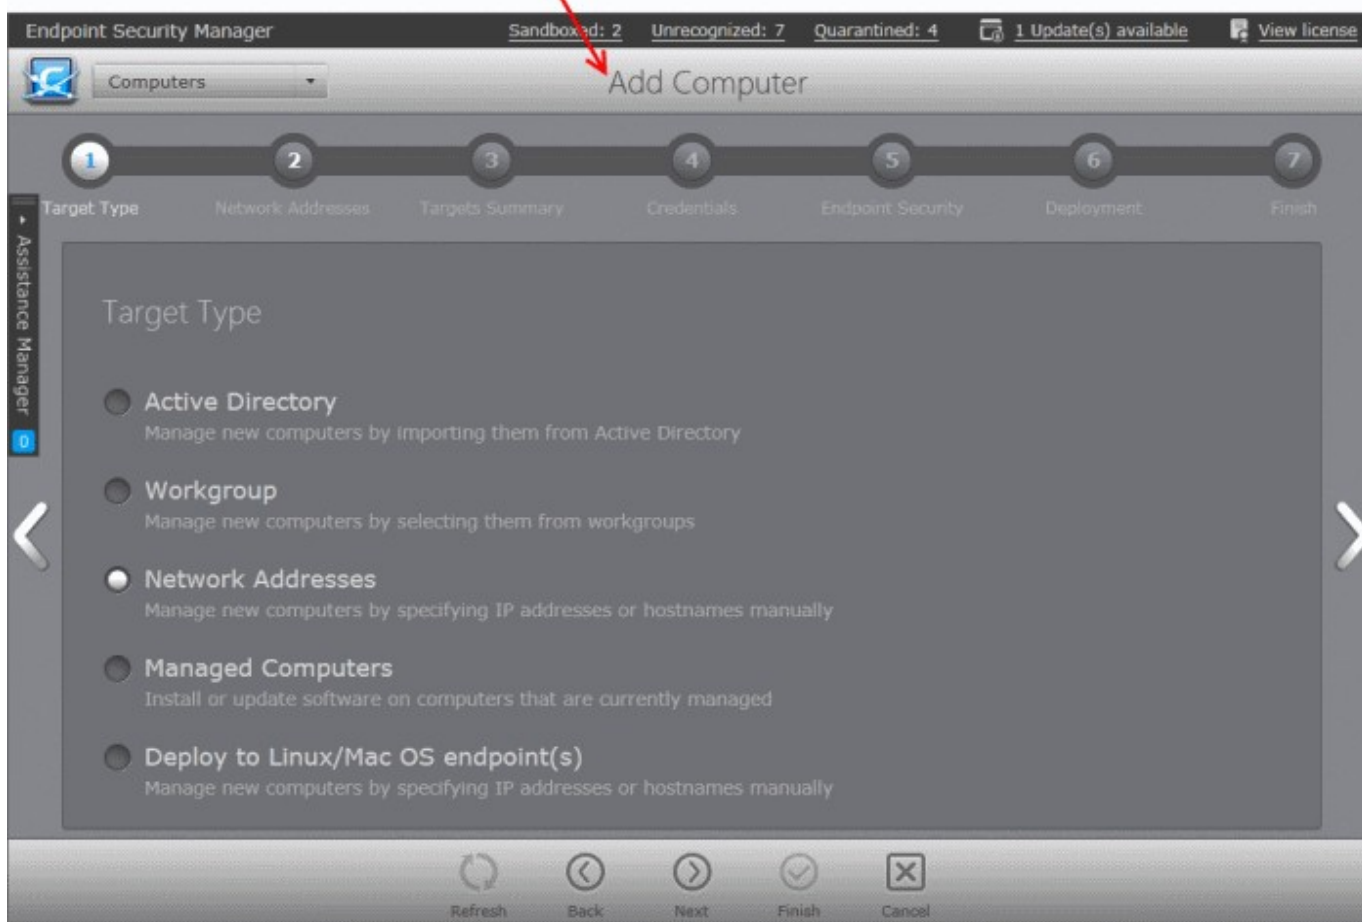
Endpoint Security Manager Sandbox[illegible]d: 2 Unrecognized: 7 Quarantined: 4 1 Update(s) available View license

Computers

Add Computer

1 Target Type
2 Network Addresses
3 Targets Summary
4 Credentials
5 Endpoint Security
6 Deployment
7 Finish

Assistance Manager 0

Target Type

Active Directory
Manage new computers by importing them from Active Directory

Workgroup
Manage new computers by selecting them from workgroups

Network Addresses
Manage new computers by specifying IP addresses or hostnames manually

Managed Computers
Install or update software on computers that are currently managed

Deploy to Linux/Mac OS endpoint(s)
Manage new computers by specifying IP addresses or hostnames manually

Refresh Back Next Finish Cancel